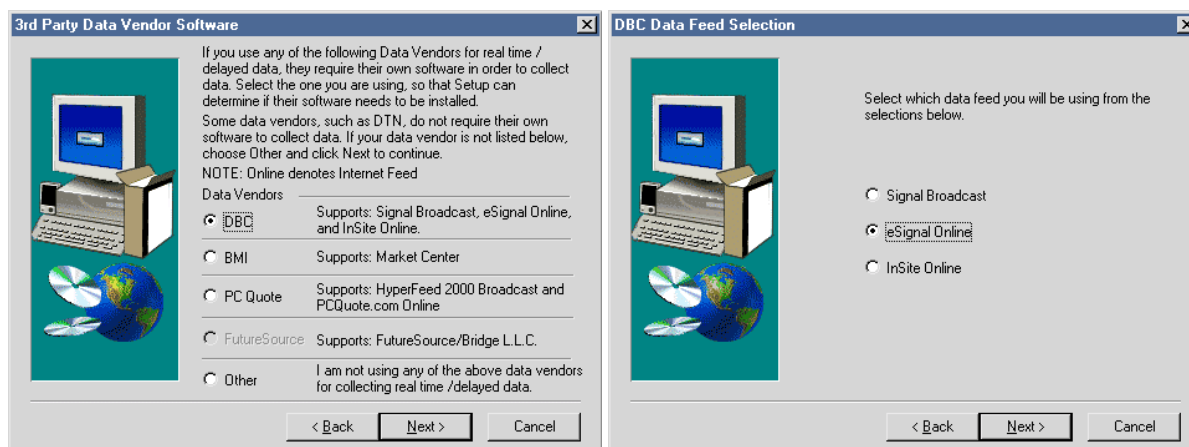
3rd Party Data Vendor Software

If you use any of the following Data Vendors for real time / delayed data, they require their own software in order to collect data. Select the one you are using, so that Setup can determine if their software needs to be installed.

Some data vendors, such as DTN, do not require their own software to collect data. If your data vendor is not listed below, choose Other and click Next to continue.

NOTE: Online denotes Internet Feed

Data Vendors

| | |
|---|---|
| DBC | Supports: Signal Broadcast, eSignal Online, and InSite Online. |
| BMI | Supports: Market Center |
| PC Quote | Supports: HyperFeed 2000 Broadcast and PCQuote.com Online |
| FutureSource | Supports: FutureSource/Bridge L.L.C. |
| Other | I am not using any of the above data vendors for collecting real time /delayed data. |

< Back | Next > | Cancel

DBC Data Feed Selection

Select which data feed you will be using from the selections below.

Signal Broadcast

eSignal Online

InSite Online

< Back | Next > | Cancel